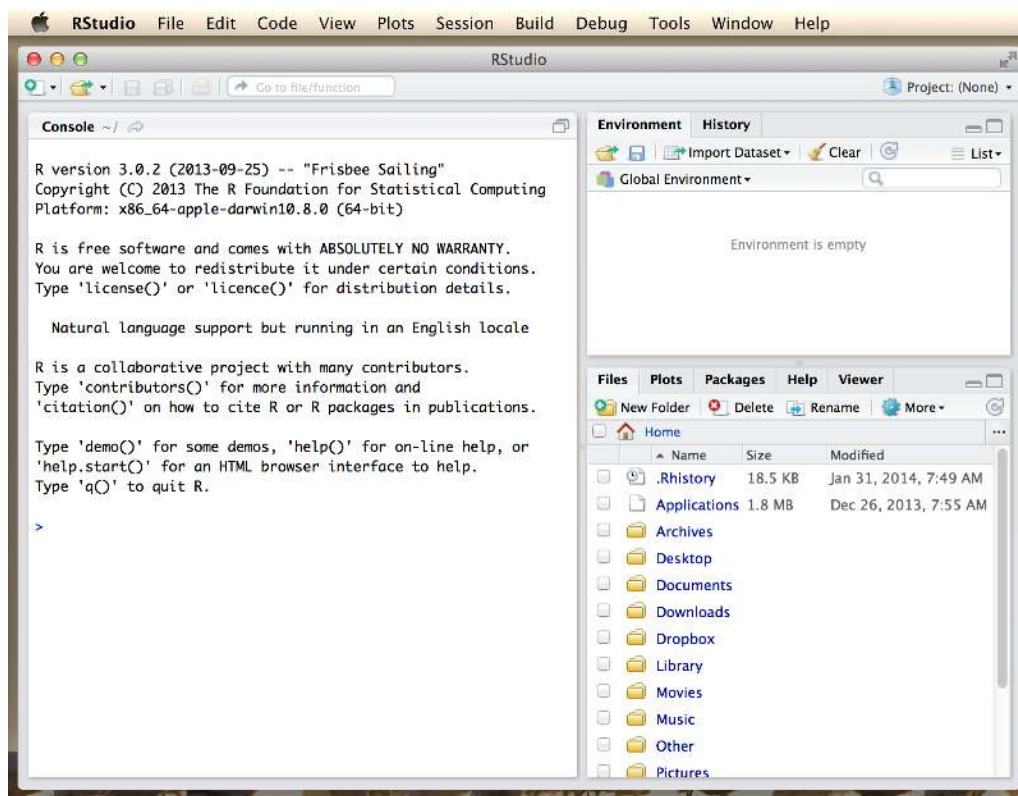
RStudio File Edit Code View Plots Session Build Debug Tools Window Help

RStudio

Go to file/function

Project: (None)

Console ~/

R version 3.0.2 (2013-09-25) -- "Frisbee Sailing"
Copyright (C) 2013 The R Foundation for Statistical Computing
Platform: x86_64-apple-darwin10.8.0 (64-bit)

R is free software and comes with ABSOLUTELY NO WARRANTY.
You are welcome to redistribute it under certain conditions.
Type 'license()' or 'licence()' for distribution details.

Natural language support but running in an English locale

R is a collaborative project with many contributors.
Type 'contributors()' for more information and
'citation()' on how to cite R or R packages in publications.

Type 'demo()' for some demos, 'help()' for on-line help, or
'help.start()' for an HTML browser interface to help.
Type 'q()' to quit R.

>

Environment History

Import Dataset Clear List

Global Environment

Environment is empty

Files Plots Packages Help Viewer

New Folder Delete Rename More

Home

| Name | Size | Modified |
|---|---|---|
| .Rhistory | 18.5 KB | Jan 31, 2014, 7:49 AM |
| Applications | 1.8 MB | Dec 26, 2013, 7:55 AM |
| Archives | | |
| Desktop | | |
| Documents | | |
| Downloads | | |
| Dropbox | | |
| Library | | |
| Movies | | |
| Music | | |
| Other | | |
| Pictures | | |